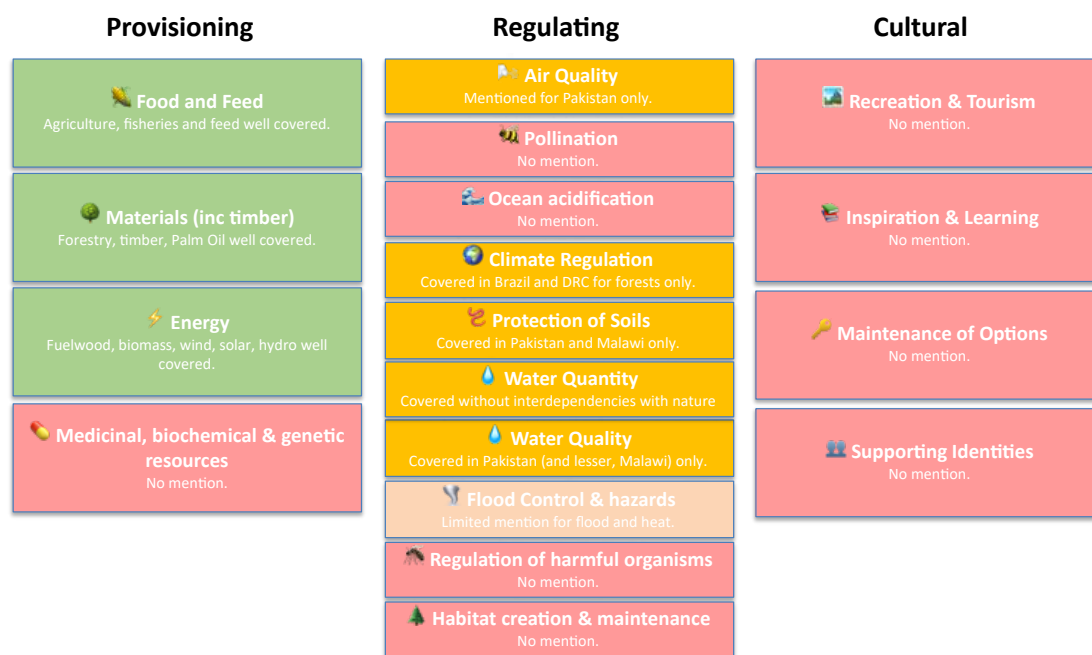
Provisioning

Food and Feed
Agriculture, fisheries and feed well covered.

Materials (inc timber)
Forestry, timber, Palm Oil well covered.

Energy
Fuelwood, biomass, wind, solar, hydro well covered.

Medicinal, biochemical & genetic resources
No mention.

Regulating

Air Quality
Mentioned for Pakistan only.

Pollination
No mention.

Ocean acidification
No mention.

Climate Regulation
Covered in Brazil and DRC for forests only.

Protection of Soils
Covered in Pakistan and Malawi only.

Water Quantity
Covered without interdependencies with nature

Water Quality
Covered in Pakistan (and lesser, Malawi) only.

Flood Control & hazards
Limited mention for flood and heat.

Regulation of harmful organisms
No mention.

Habitat creation & maintenance
No mention.

Cultural

Recreation & Tourism
No mention.

Inspiration & Learning
No mention.

Maintenance of Options
No mention.

Supporting Identities
No mention.